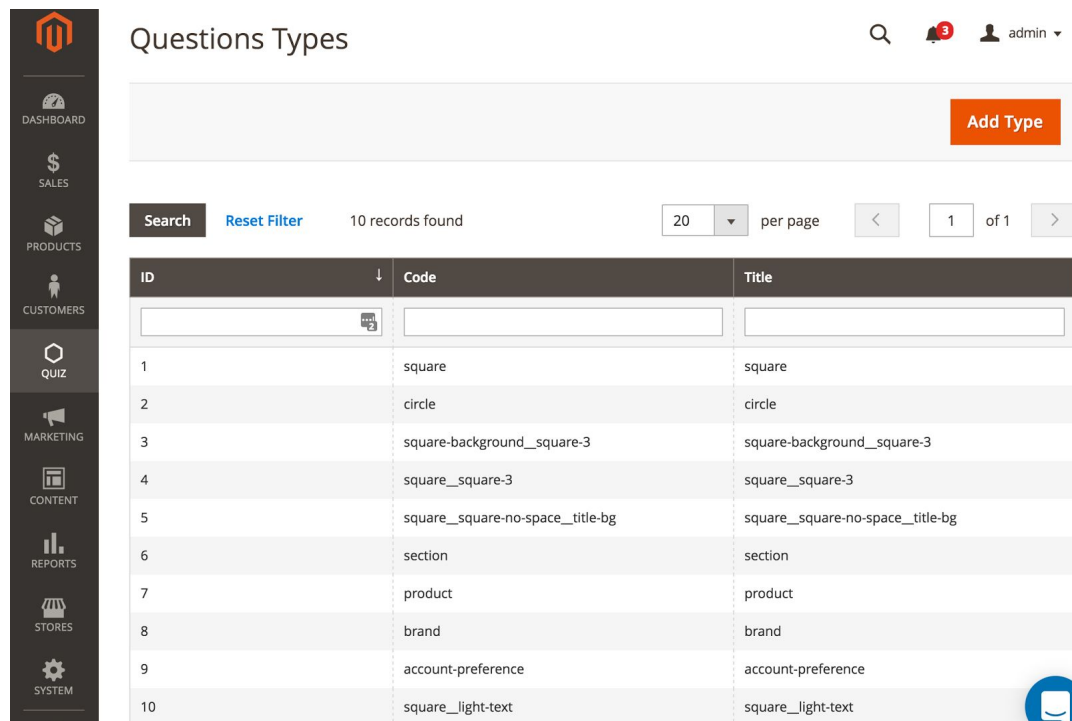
DASHBOARD
SALES
PRODUCTS
CUSTOMERS
QUIZ
MARKETING
CONTENT
REPORTS
STORES
SYSTEM

Questions Types

3 admin

Add Type

Search Reset Filter 10 records found 20 per page 1 of 1

| ID | Code | Title |
|---|---|---|
| | | |
| 1 | square | square |
| 2 | circle | circle |
| 3 | square-background__square-3 | square-background__square-3 |
| 4 | square__square-3 | square__square-3 |
| 5 | square__square-no-space__title-bg | square__square-no-space__title-bg |
| 6 | section | section |
| 7 | product | product |
| 8 | brand | brand |
| 9 | account-preference | account-preference |
| 10 | square__light-text | square__light-text |